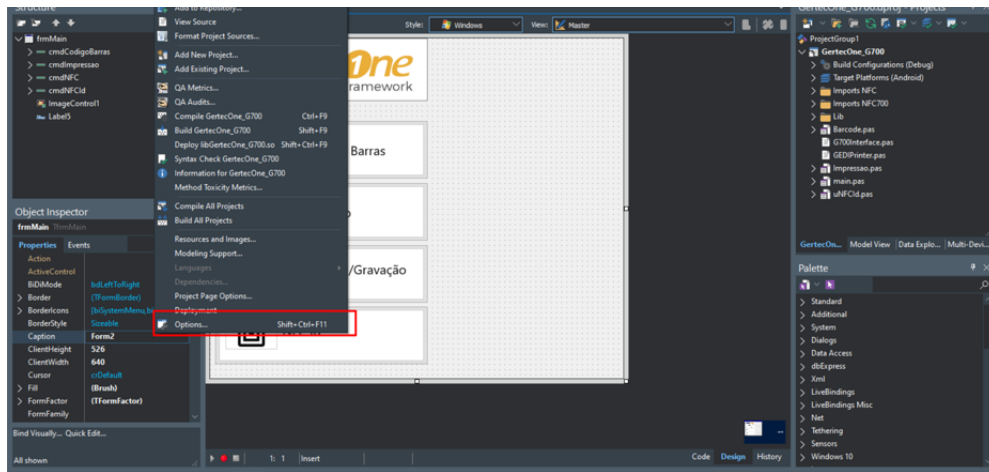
Structure

frmMain
cmdCodigoBarras
cmdImpressao
cmdNFC
cmdNFCId
ImageControl1
Label5

Object Inspector
frmMain TfrmMain
Properties Events
| | |
|---|---|
| Action | |
| ActiveControl | |
| BiDiMode | bdLeftToRight |
| Border | (TFormBorder) |
| BorderIcons | [biSystemMenu,bi |
| BorderStyle | Sizeable |
| Caption | Form2 |
| ClientHeight | 526 |
| ClientWidth | 640 |
| Cursor | crDefault |
| Fill | (Brush) |
| FormFactor | (TFormFactor) |
| FormFamily | |

Bind Visually... Quick Edit...
All shown

Add to Repository...
View Source
Format Project Sources...
Add New Project...
Add Existing Project...
QA Metrics...
QA Audits...
Compile GertecOne_G700 Ctrl+F9
Build GertecOne_G700 Shift+F9
Deploy libGertecOne_G700.so Shift+Ctrl+F9
Syntax Check GertecOne_G700
Information for GertecOne_G700
Method Toxicity Metrics...
Compile All Projects
Build All Projects
Resources and Images...
Modeling Support...
Languages
Dependencies...
Project Page Options...
Deployment
Options... Shift+Ctrl+F11

Style: Windows View: Master

One
ramework
Barras
/Gravação

1: 1 Insert
Code Design History

GertecOne_G700.dproj - Projects
ProjectGroup1
GertecOne_G700
Build Configurations (Debug)
Target Platforms (Android)
Imports NFC
Imports NFC700
Lib
Barcode.pas
G700Interface.pas
GEDIPrinter.pas
Impressao.pas
main.pas
uNFCId.pas

GertecOn... Model View Data Explo... Multi-Devi...

Palette
Standard
Additional
System
Dialogs
Data Access
dbExpress
Xml
LiveBindings
LiveBindings Misc
Net
Tethering
Sensors
Windows 10